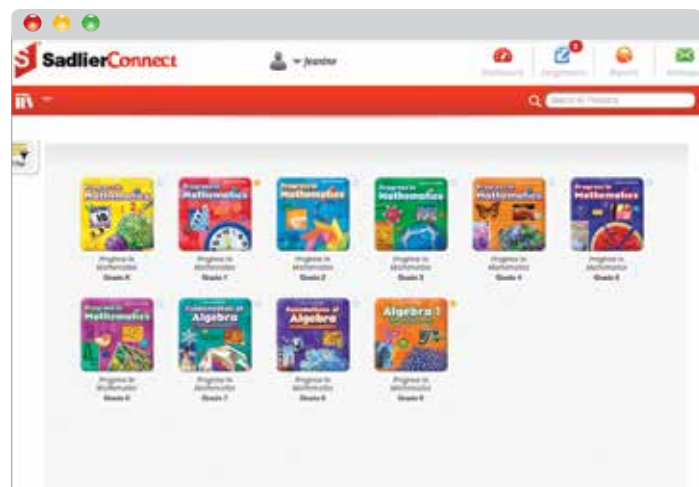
SadlierConnect

jeanine

Dashboard

Assignments

Reports

Messages

Search in Products

Progress in Mathematics

Progress in Mathematics
Grade K

Progress in Mathematics

Progress in Mathematics
Grade 1

Progress in Mathematics

Progress in Mathematics
Grade 2

Progress in Mathematics

Progress in Mathematics
Grade 3

Progress in Mathematics

Progress in Mathematics
Grade 4

Progress in Mathematics

Progress in Mathematics
Grade 5

Progress in Mathematics

Progress in Mathematics
Grade 6

Foundations of Algebra

Progress in Mathematics
Grade 7

Foundations of Algebra

Progress in Mathematics
Grade 8

Algebra 1

Progress in Mathematics
Grade 9